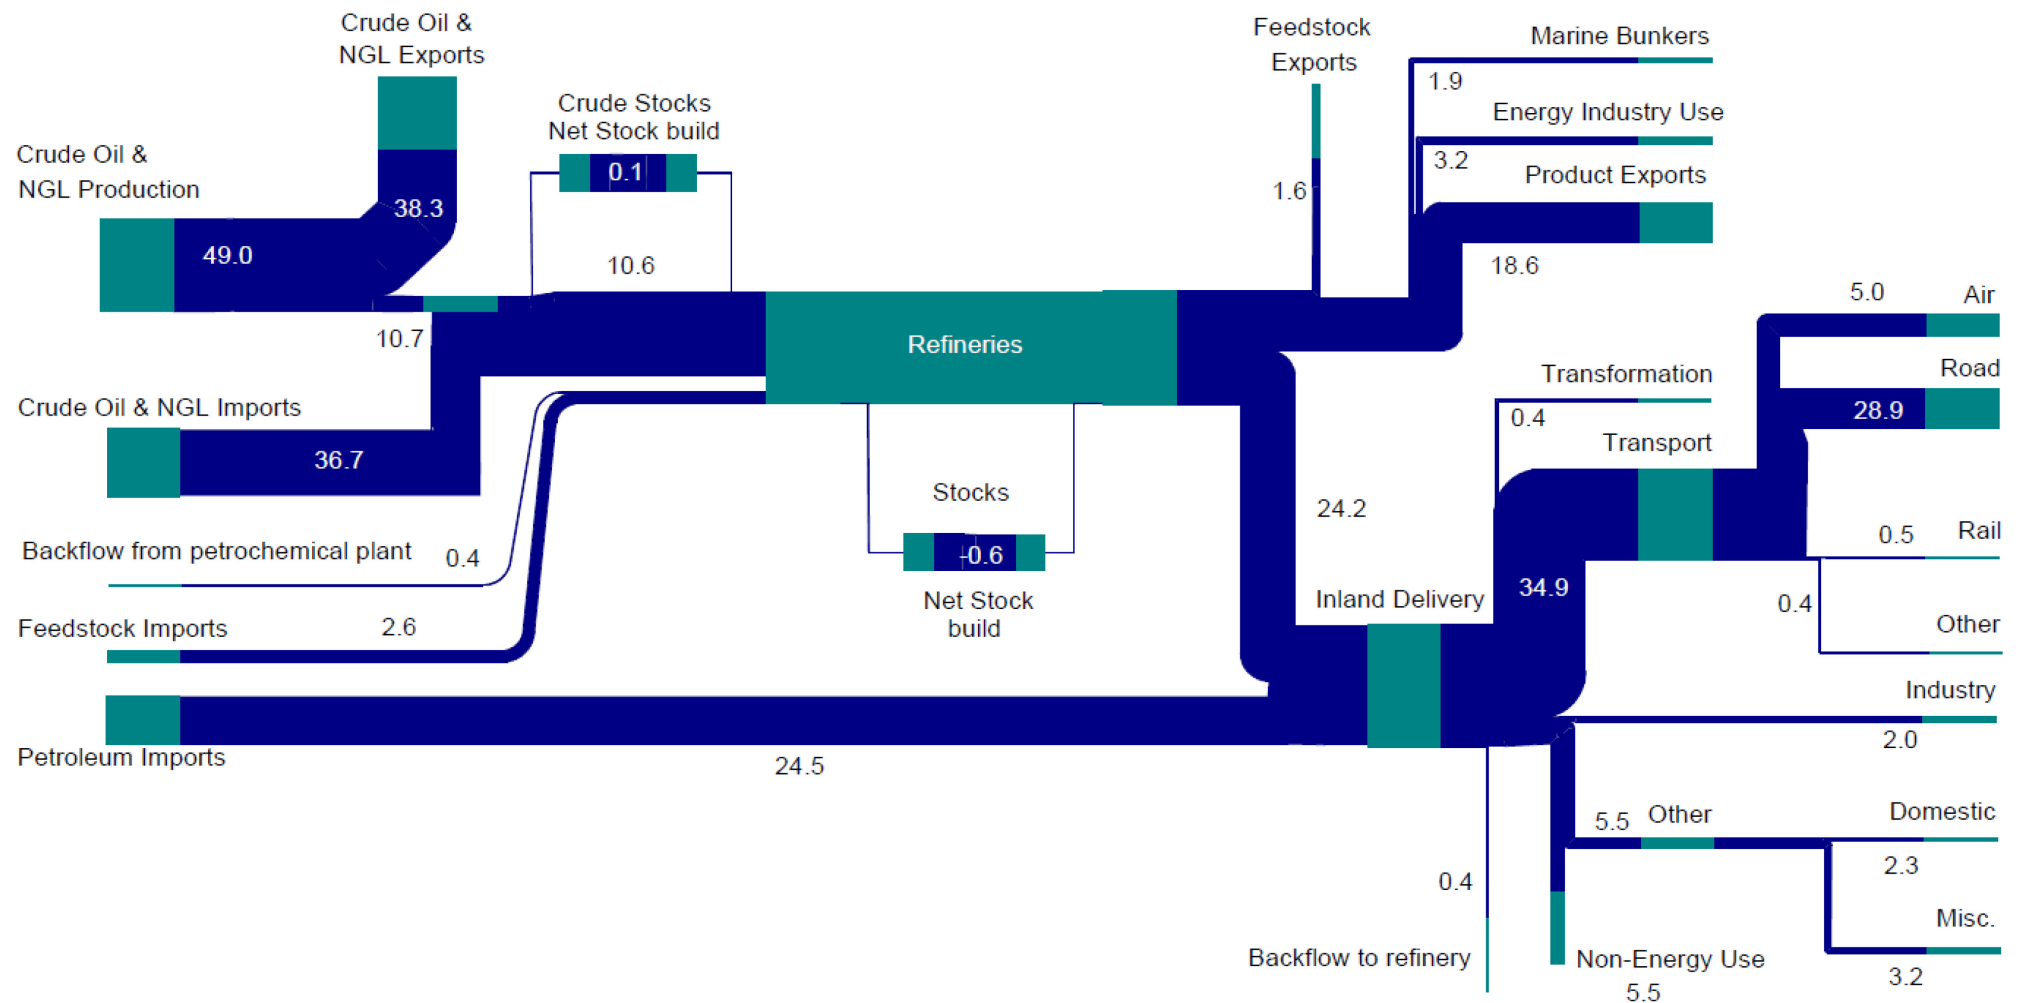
Crude Oil &
NGL Exports

Crude Stocks
Net Stock build

0.1

Feedstock
Exports

Marine Bunkers

1.9

Energy Industry Use

3.2

Product Exports

Crude Oil &
NGL Production

38.3

49.0

10.6

1.6

18.6

10.7

Refineries

5.0

Air

Crude Oil & NGL Imports

Transformation

Road

0.4

28.9

Transport

36.7

Stocks

24.2

Backflow from petrochemical plant

0.4

-0.6

0.5

Rail

Net Stock
build

Inland Delivery

34.9

0.4

Feedstock Imports

2.6

Other

Industry

Petroleum Imports

24.5

2.0

5.5

Other

Domestic

2.3

0.4

Misc.

Backflow to refinery

Non-Energy Use

3.2

5.5